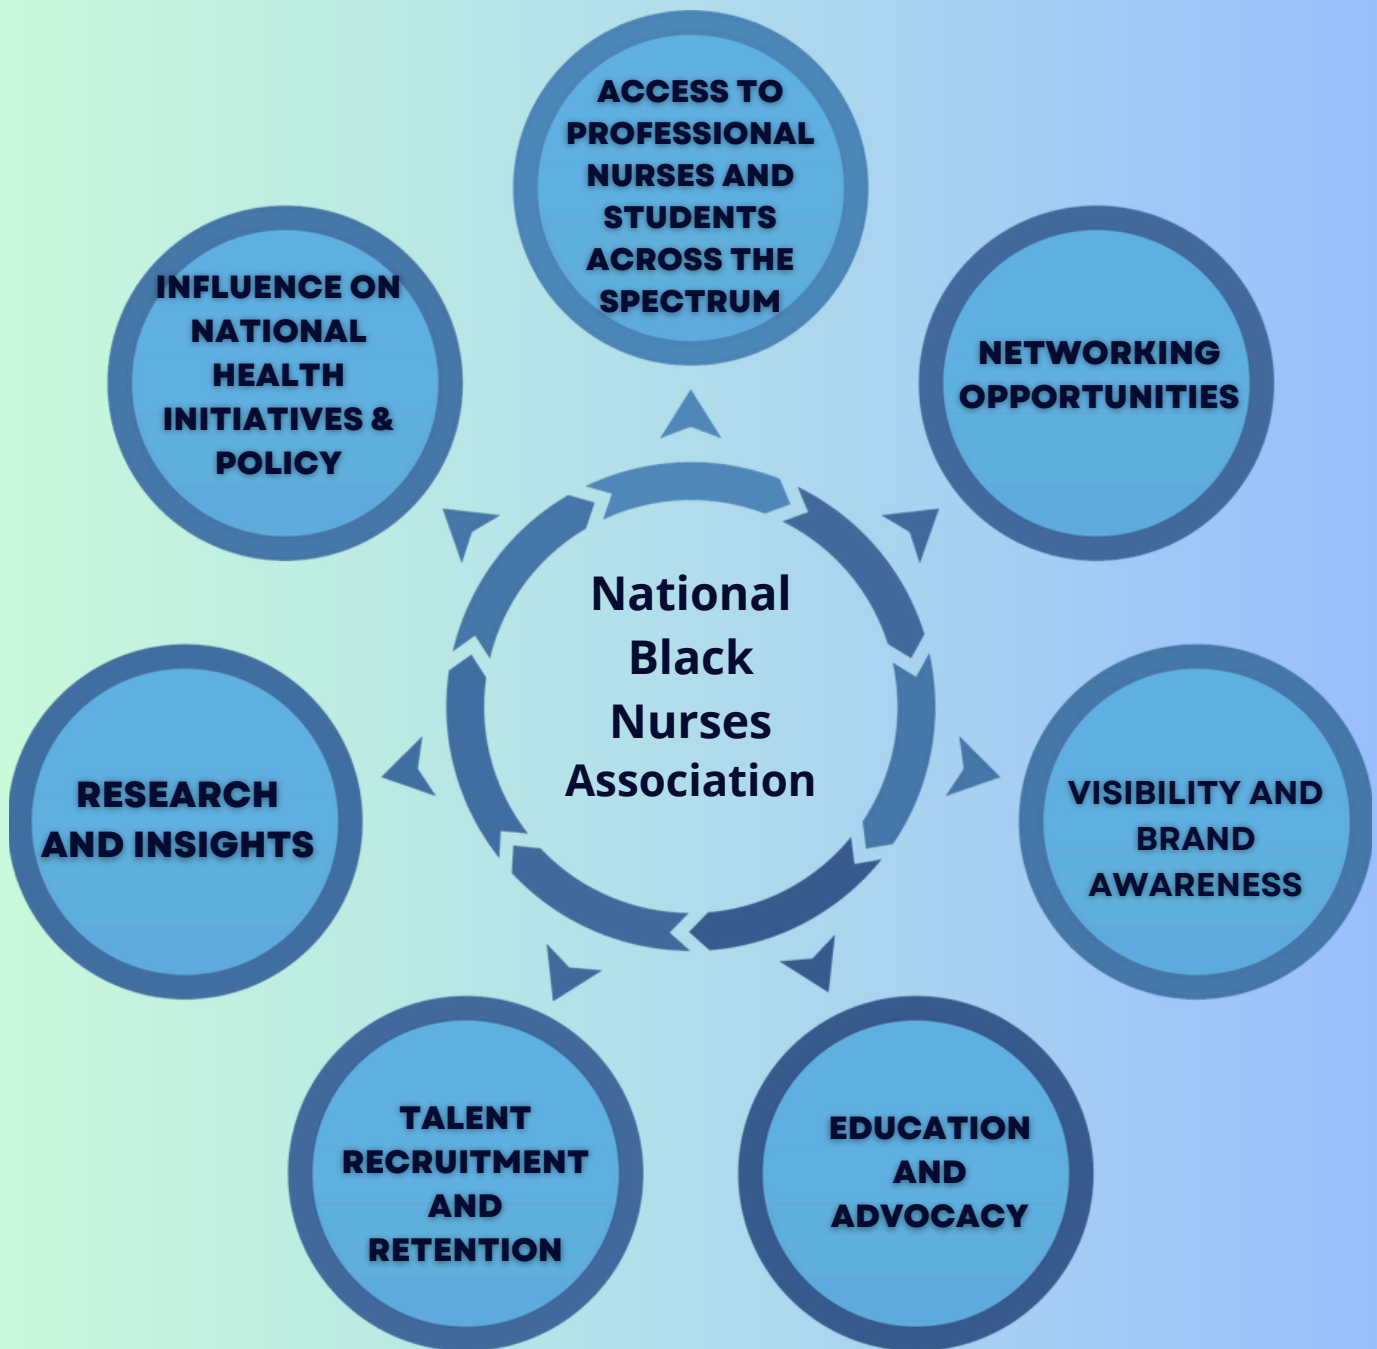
ACCESS TO PROFESSIONAL NURSES AND STUDENTS ACROSS THE SPECTRUM

INFLUENCE ON NATIONAL HEALTH INITIATIVES & POLICY

NETWORKING OPPORTUNITIES

National Black Nurses Association

RESEARCH AND INSIGHTS

VISIBILITY AND BRAND AWARENESS

TALENT RECRUITMENT AND RETENTION

EDUCATION AND ADVOCACY